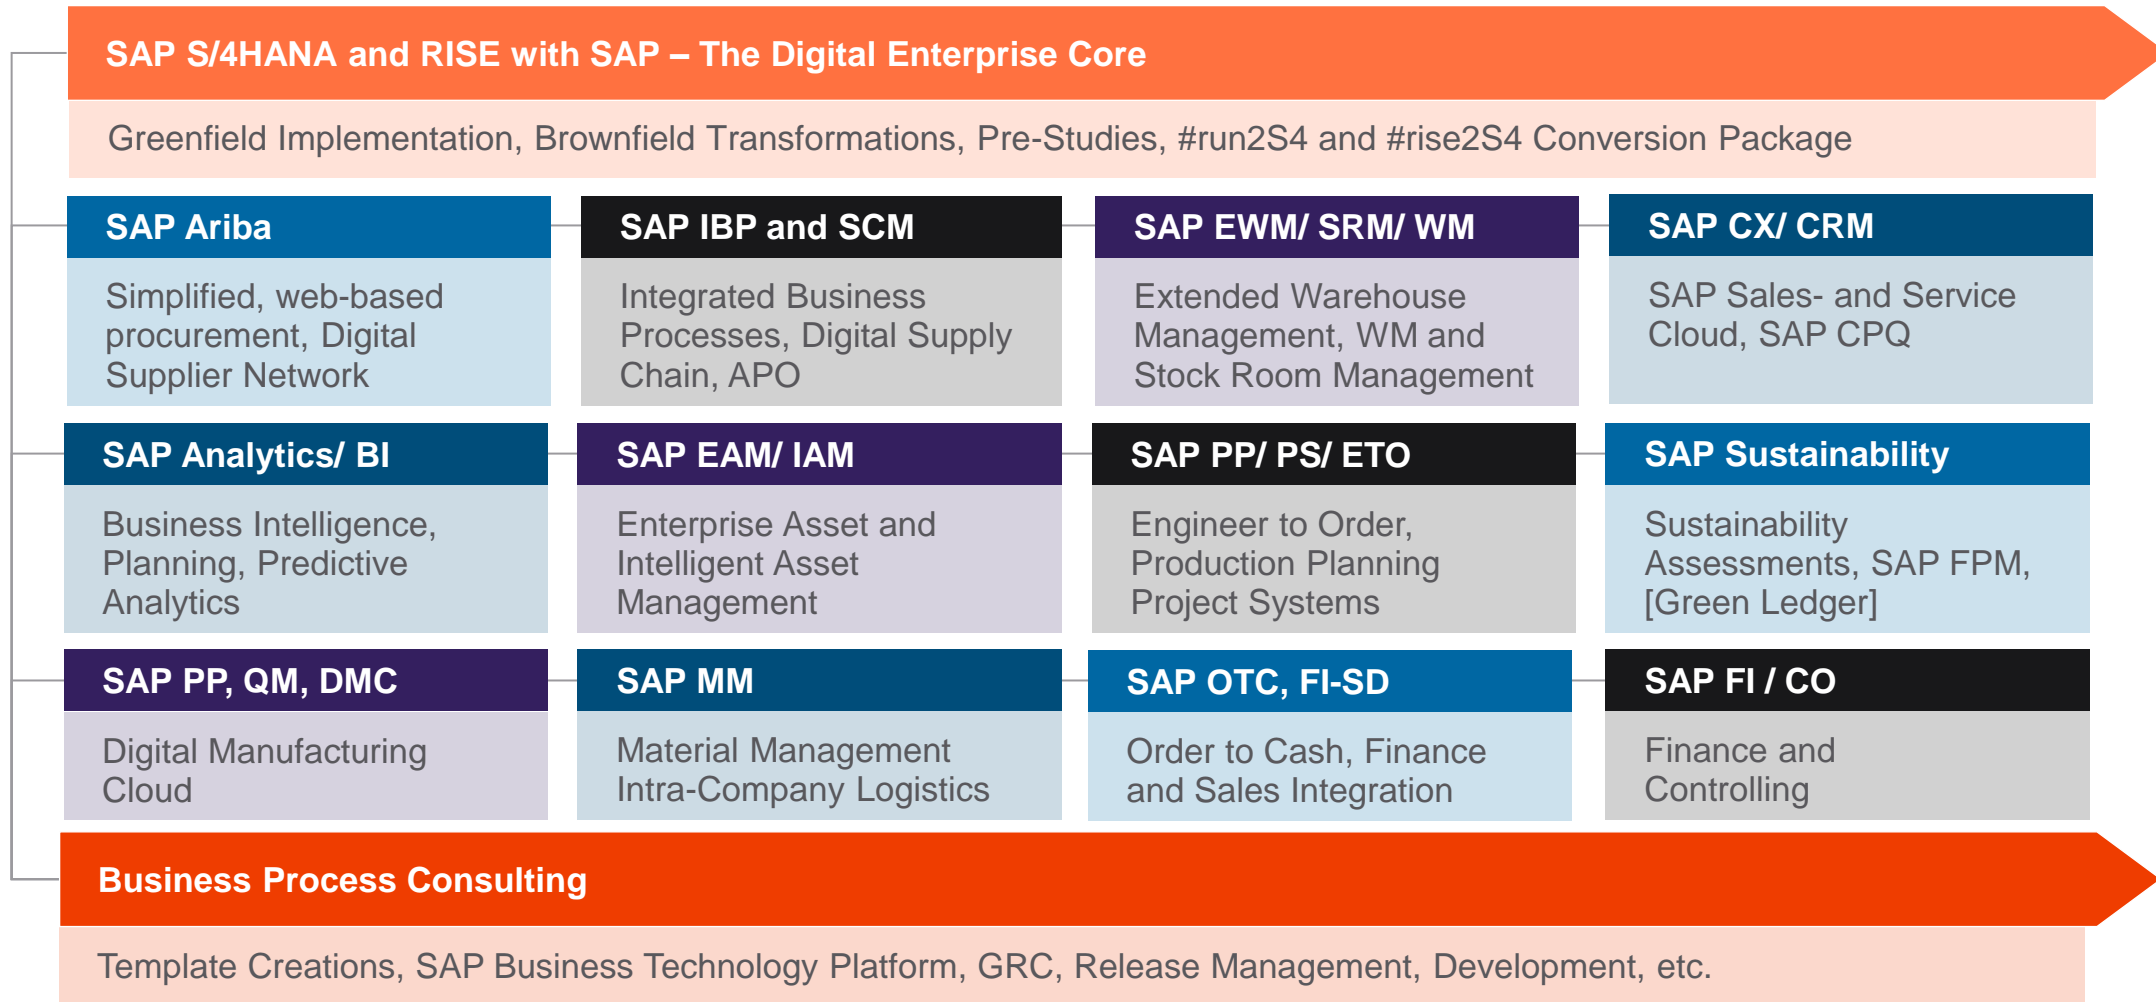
SAP S/4HANA and RISE with SAP – The Digital Enterprise Core

Greenfield Implementation, Brownfield Transformations, Pre-Studies, #run2S4 and #rise2S4 Conversion Package

SAP Ariba

Simplified, web-based procurement, Digital Supplier Network

SAP IBP and SCM

Integrated Business Processes, Digital Supply Chain, APO

SAP EWM/ SRM/ WM

Extended Warehouse Management, WM and Stock Room Management

SAP CX/ CRM

SAP Sales- and Service Cloud, SAP CPQ

SAP Analytics/ BI

Business Intelligence, Planning, Predictive Analytics

SAP EAM/ IAM

Enterprise Asset and Intelligent Asset Management

SAP PP/ PS/ ETO

Engineer to Order, Production Planning Project Systems

SAP Sustainability

Sustainability Assessments, SAP FPM, [Green Ledger]

SAP PP, QM, DMC

Digital Manufacturing Cloud

SAP MM

Material Management Intra-Company Logistics

SAP OTC, FI-SD

Order to Cash, Finance and Sales Integration

SAP FI / CO

Finance and Controlling

Business Process Consulting

Template Creations, SAP Business Technology Platform, GRC, Release Management, Development, etc.